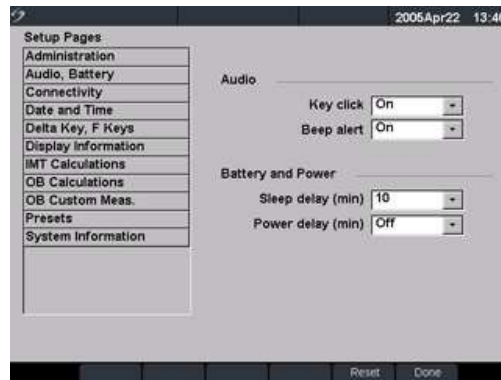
2005Apr22 13:4

Setup Pages
Administration
Audio, Battery
Connectivity
Date and Time
Delta Key, F Keys
Display Information
IMT Calculations
OB Calculations
OB Custom Meas.
Presets
System Information

Audio
Key click On
Beep alert On

Battery and Power
Sleep delay (min) 10
Power delay (min) Off

Reset Done